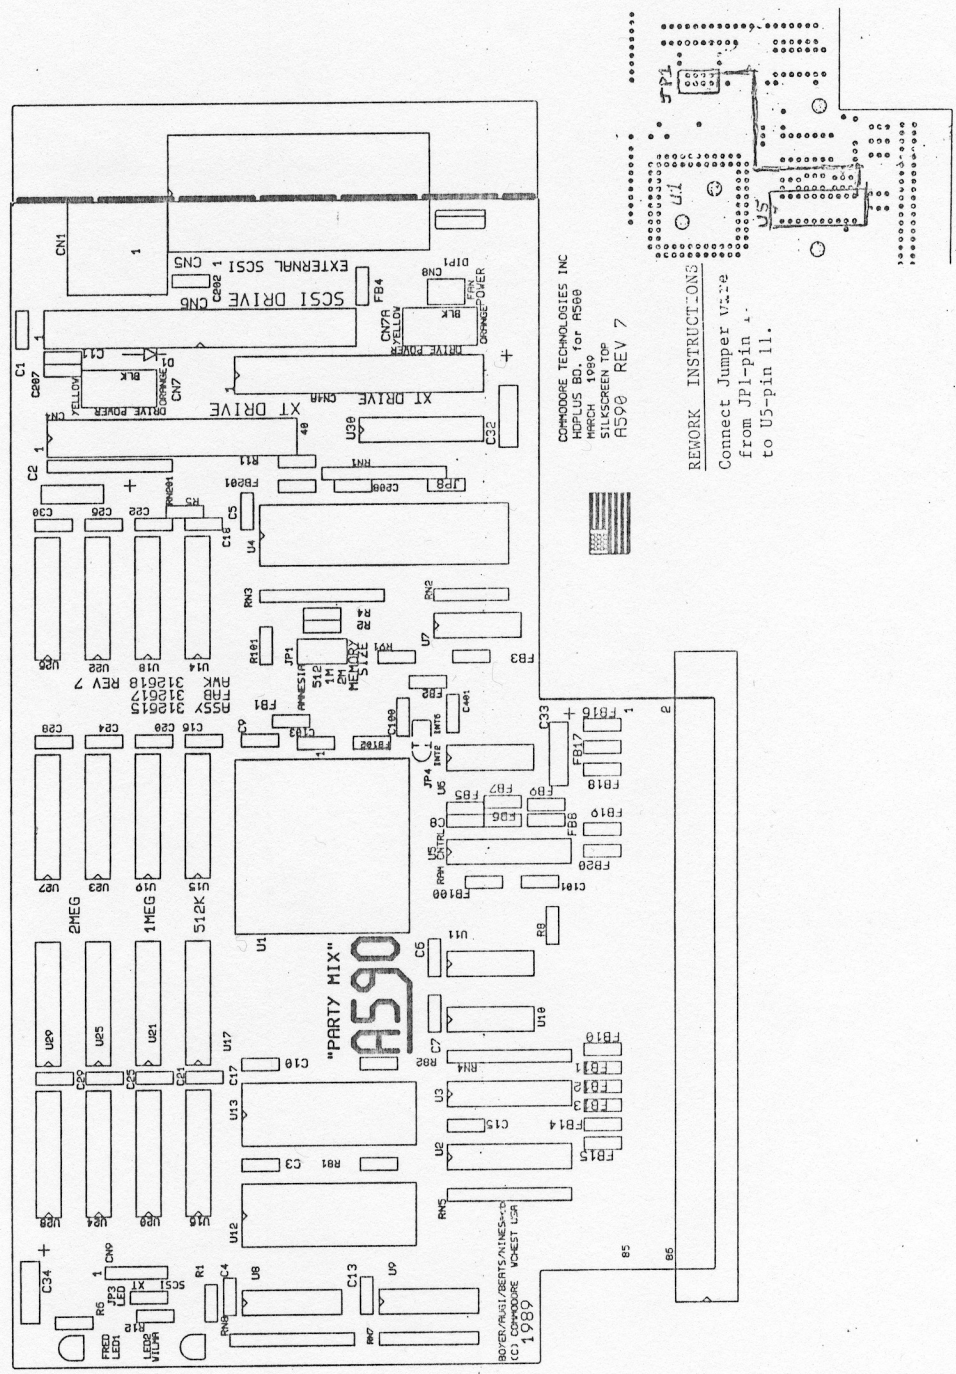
COMMODORE TECHNOLOGIES INC
HDPLUS BD. for A500
MARCH 1989
SILKSCREEN TOP
A590 REV 7

REWORK INSTRUCTIONS
Connect Jumper Wire from JP1-pin 1 to U5-pin 11.

JP1
U1
U5

CN1
1
EXTERNAL SCSI 1 CN5
SCSI DRIVE CN6
C202
FB4
CN8
DIP1
FAN POWER
BLK
ORANGE
CN7A
YELLOW
DRIVE POWER
C1
C207
C11
D1
YELLOW
BLK
ORANGE
CN7
DRIVE POWER
CN10
XT DRIVE
XT DRIVE
CN4
40
U30
C32
C2
R11
RN1
FB201
C208
JP8
C30
C26
C22
RN201
R5
C5
C18
U4
RN3
RN2
R4
R2
U26
U22
U18
U14
ASSY 312615
FAB 312617
AWK 312618 REV 7
R101
JP1
AMNESIA
512
1M
2M
MEMORY SIZE
RV1
U7
FB3
FB1
FB2
C401
C28
C24
C20
C16
C9
C103
C100
FB102
INT6
INT2
JP4
U6
C33
FB16
FB17
FB18
2
FB7
FB5
FB9
FB6
C8
FB19
U5
CNTRL
RAM
FB100
C101
FB8
U27
U23
U19
U15
2MEG
1MEG
512K
U1
C6
U11
R8
"PARTY MIX"
A590
U29
U25
U21
U17
C10
U10
C7
FB10
RB2
RN4
FB11
FB12
FB13
C20
C25
C21
C17
U13
U3
C15
FB14
U2
FB15
R81
C3
U28
U24
U20
U16
U12
RN5
85
86
C34
CN9
1
SCSI XT
R1
C4
U8
C13
U9
R6
JP3
LED
R10
FRED LED1
LED2 VILMA
RN8
RN7
BOYER/HAGI/BERTS/NINES+ED
(C) COMMODORE WCHEST USA
1989